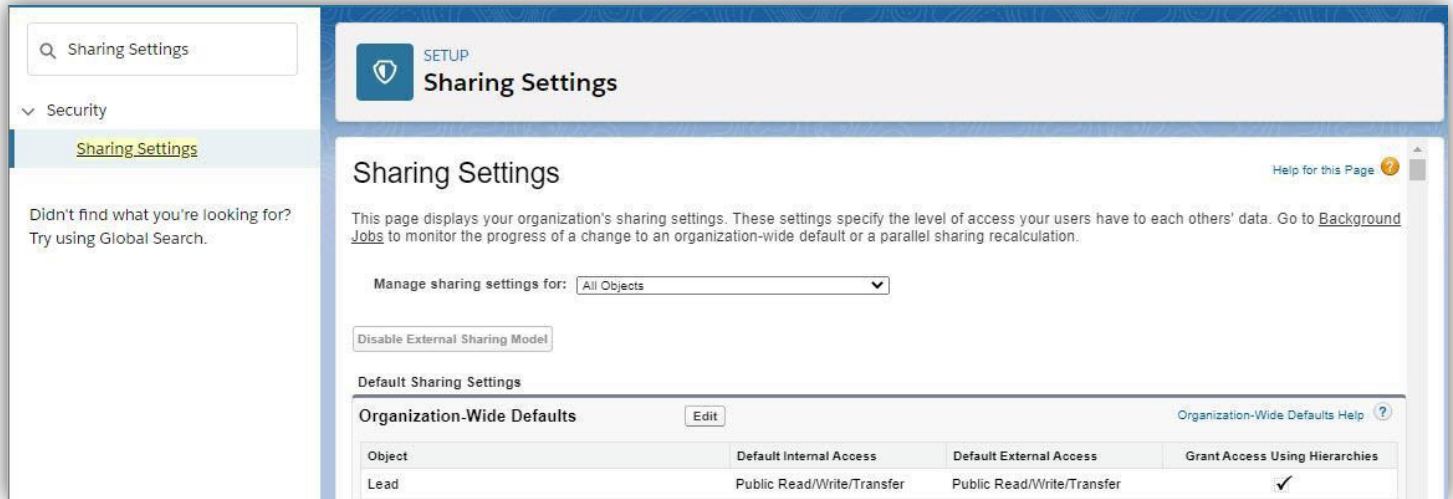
Sharing Settings

Security

Sharing Settings

Didn't find what you're looking for? Try using Global Search.

SETUP
Sharing Settings

Sharing Settings

Help for this Page

This page displays your organization's sharing settings. These settings specify the level of access your users have to each others' data. Go to Background Jobs to monitor the progress of a change to an organization-wide default or a parallel sharing recalculation.

Manage sharing settings for: All Objects

Disable External Sharing Model

Default Sharing Settings

Organization-Wide Defaults Edit

Organization-Wide Defaults Help

| Object | Default Internal Access | Default External Access | Grant Access Using Hierarchies |
|---|---|---|---|
| Lead | Public Read/Write/Transfer | Public Read/Write/Transfer | ✓ |